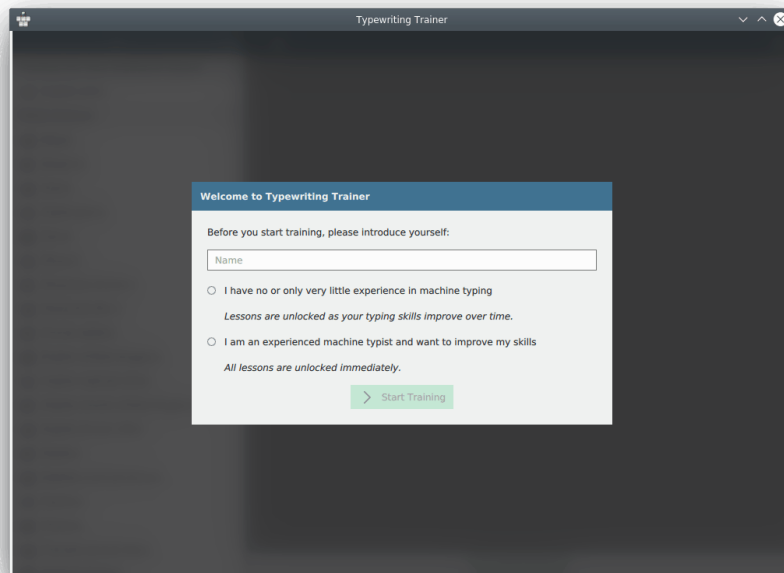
Typewriting Trainer

Welcome to Typewriting Trainer

Before you start training, please introduce yourself:

Name

I have no or only very little experience in machine typing

*Lessons are unlocked as your typing skills improve over time.*

I am an experienced machine typist and want to improve my skills

*All lessons are unlocked immediately.*

Start Training